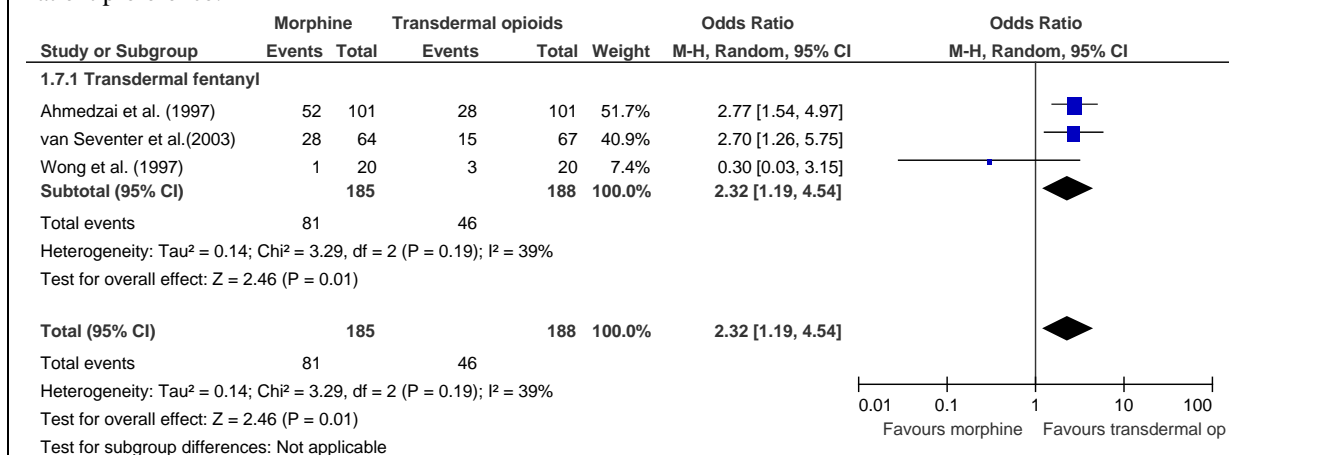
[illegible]

| | Morphine | | Transdermal opioids | | | Odds Ratio | Odds Ratio |
|---|---|---|---|---|---|---|---|
| Study or Subgroup | Events | Total | Events | Total | Weight | M-H, Random, 95% CI | M-H, Random, 95% CI |
| 1.7.1 Transdermal fentanyl | | | | | | | |
| Ahmedzai et al. (1997) | 52 | 101 | 28 | 101 | 51.7% | 2.77 [1.54, 4.97] | |
| van Seventer et al.(2003) | 28 | 64 | 15 | 67 | 40.9% | 2.70 [1.26, 5.75] | |
| Wong et al. (1997) | 1 | 20 | 3 | 20 | 7.4% | 0.30 [0.03, 3.15] | |
| Subtotal (95% CI) | | 185 | | 188 | 100.0% | 2.32 [1.19, 4.54] | |
| Total events | 81 | | 46 | | | | |

Heterogeneity: Tau² = 0.14; Chi² = 3.29, df = 2 (P = 0.19); I² = 39%
Test for overall effect: Z = 2.46 (P = 0.01)

| | | | | | | | |
|---|---|---|---|---|---|---|---|
| Total (95% CI) | | 185 | | 188 | 100.0% | 2.32 [1.19, 4.54] | |
| Total events | 81 | | 46 | | | | |

Heterogeneity: Tau² = 0.14; Chi² = 3.29, df = 2 (P = 0.19); I² = 39%
Test for overall effect: Z = 2.46 (P = 0.01)
Test for subgroup differences: Not applicable

0.01 0.1 1 10 100
Favours morphine Favours transdermal op